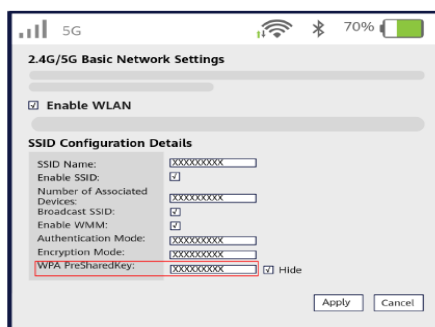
5G 70%

2.4G/5G Basic Network Settings

☑ Enable WLAN

SSID Configuration Details

| | |
|---|---|
| SSID Name: | XXXXXXXXX |
| Enable SSID: | ☑ |
| Number of Associated Devices: | XXXXXXXXX |
| Broadcast SSID: | ☑ |
| Enable WMM: | ☑ |
| Authentication Mode: | XXXXXXXXX |
| Encryption Mode: | XXXXXXXXX |
| WPA PreSharedKey: | XXXXXXXXX ☑ Hide |

Apply Cancel